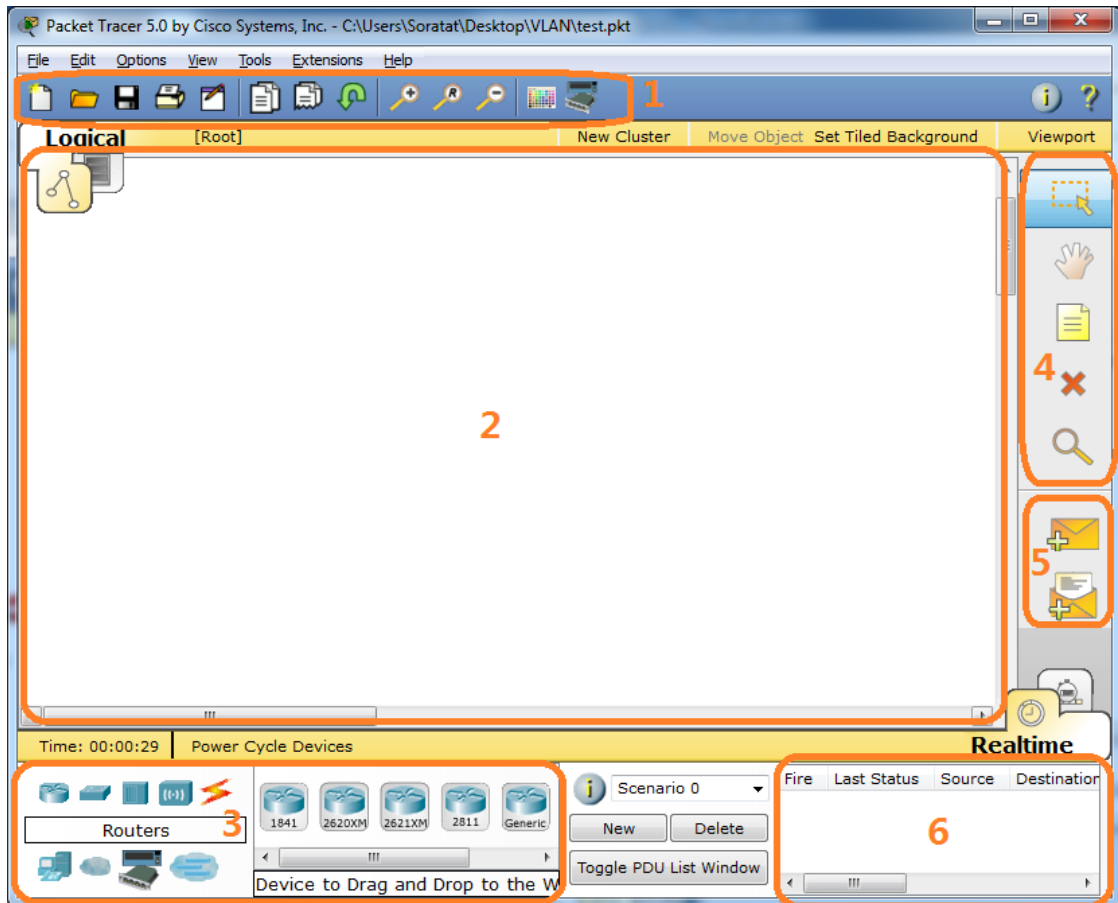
Packet Tracer 5.0 by Cisco Systems, Inc. - C:\Users\Soratat\Desktop\VLAN\test.pkt

File Edit Options View Tools Extensions Help

1

Logical [Root] New Cluster Move Object Set Tiled Background Viewport

2

4

5

Time: 00:00:29 Power Cycle Devices Realtime

Routers

3

1841 2620XM 2621XM 2811 Generic

Device to Drag and Drop to the W

Scenario 0

New Delete

Toggle PDU List Window

| Fire | Last Status | Source | Destination |
|---|---|---|---|

6